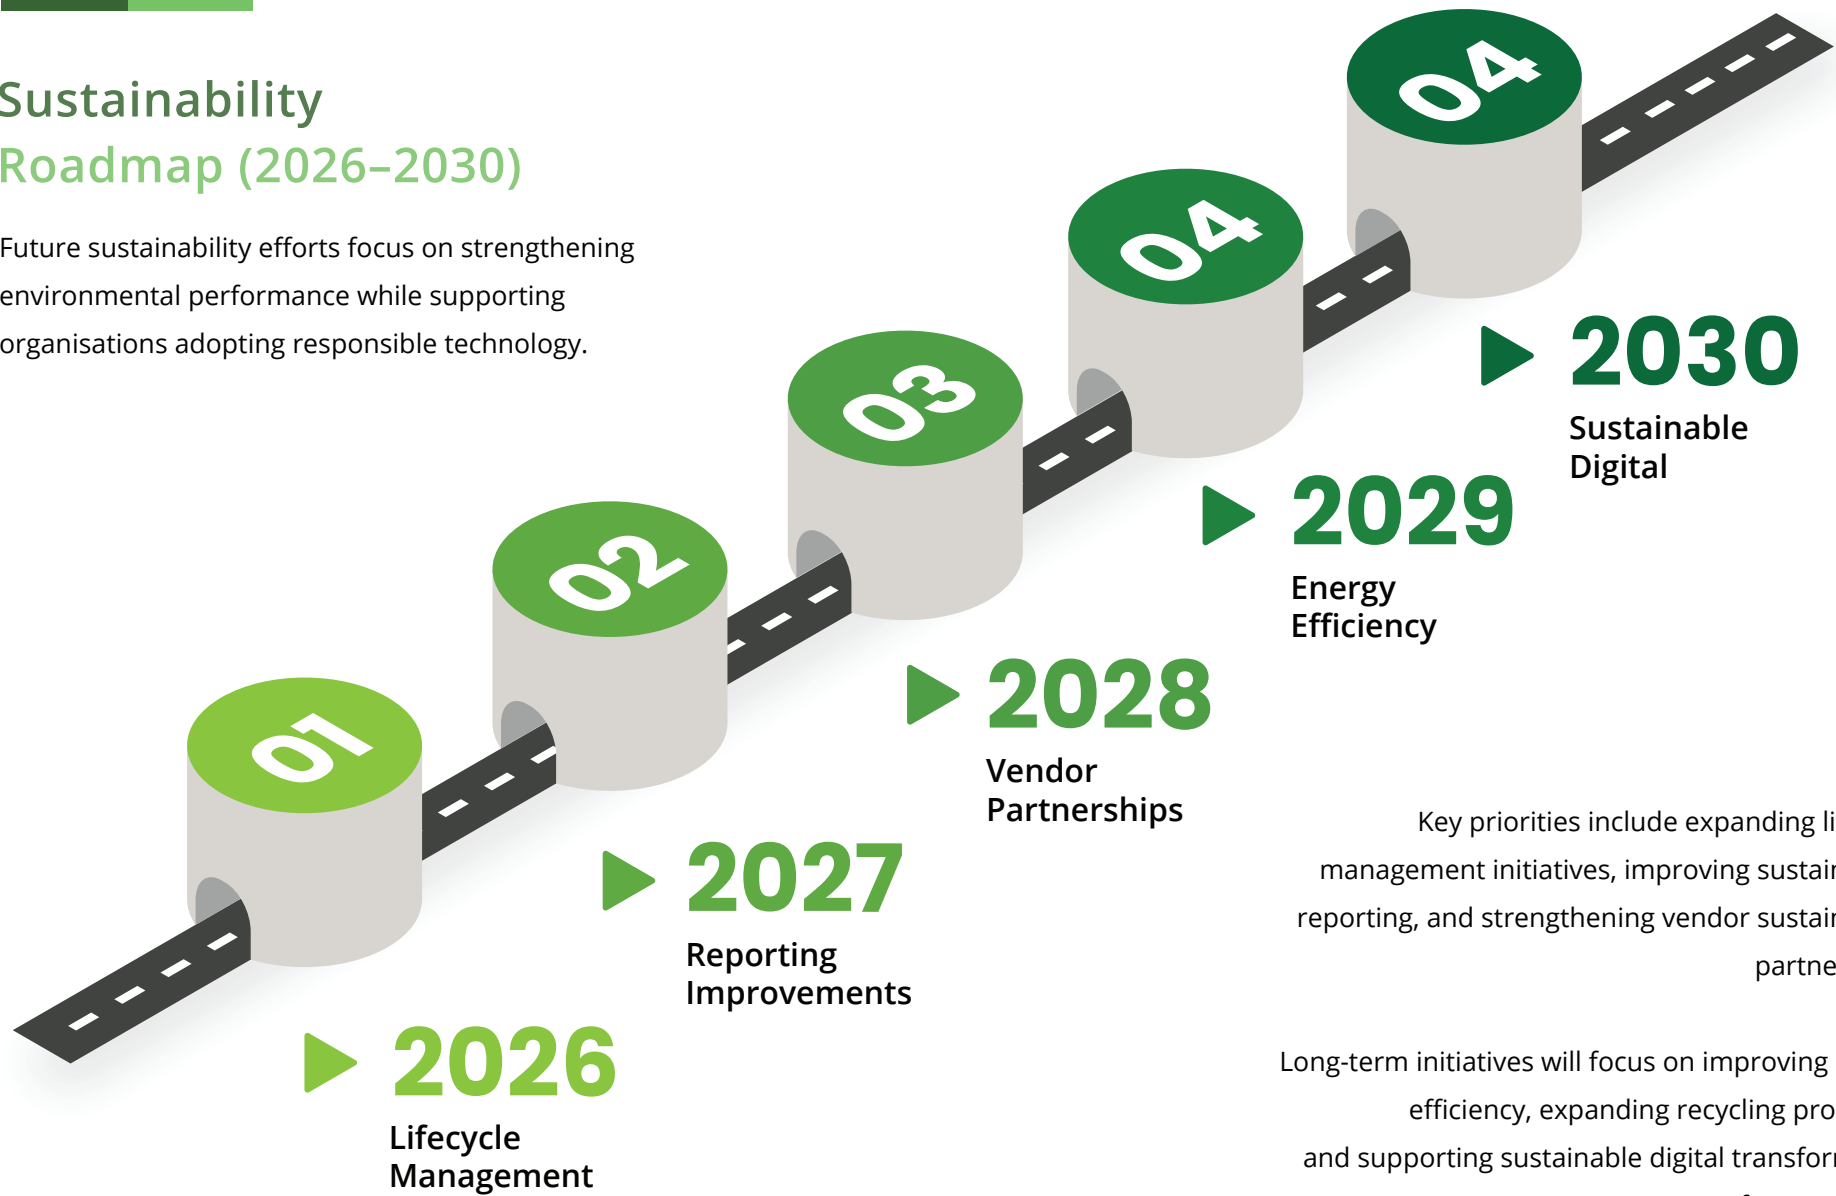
Sustainability
Roadmap (2026–2030)

Future sustainability efforts focus on strengthening environmental performance while supporting organisations adopting responsible technology.

04

04

2030
Sustainable Digital

03

2029
Energy Efficiency

02

2028
Vendor Partnerships

01

2027
Reporting Improvements

2026
Lifecycle Management

Key priorities include expanding li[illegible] management initiatives, improving sustai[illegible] reporting, and strengthening vendor sustai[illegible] partne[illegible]

Long-term initiatives will focus on improving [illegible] efficiency, expanding recycling pro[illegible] and supporting sustainable digital transfor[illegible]